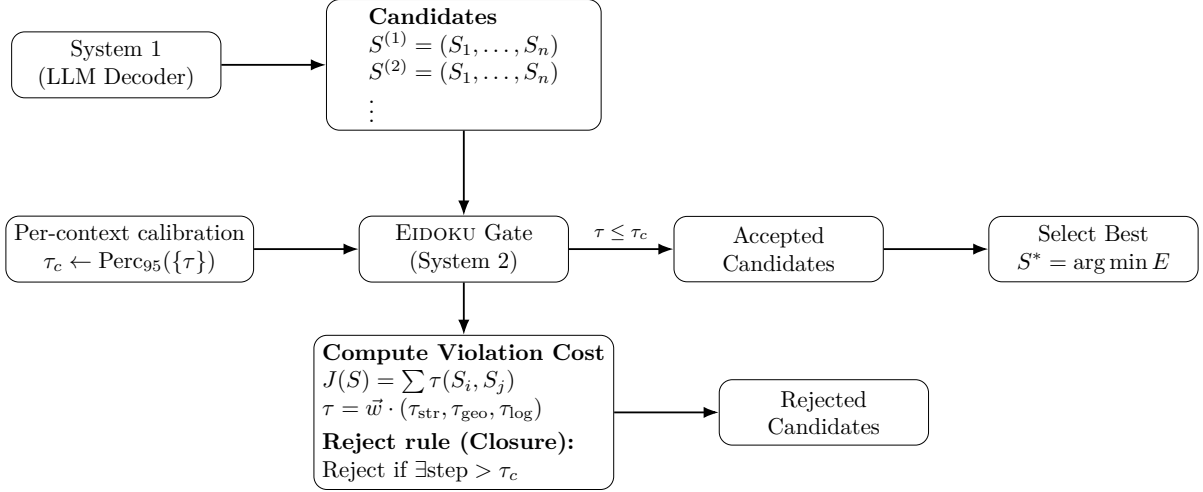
System 1
(LLM Decoder)

**Candidates**
$S^{(1)} = (S_1, \ldots, S_n)$
$S^{(2)} = (S_1, \ldots, S_n)$
$\vdots$

Per-context calibration
$\tau_c \leftarrow \text{Perc}_{95}(\{\tau\})$

EIDOKU Gate
(System 2)

$\tau \leq \tau_c$

Accepted
Candidates

Select Best
$S^* = \arg\min E$

**Compute Violation Cost**
$J(S) = \sum \tau(S_i, S_j)$
$\tau = \vec{w} \cdot (\tau_{\text{str}}, \tau_{\text{geo}}, \tau_{\text{log}})$
**Reject rule (Closure):**
Reject if $\exists$step $> \tau_c$

Rejected
Candidates